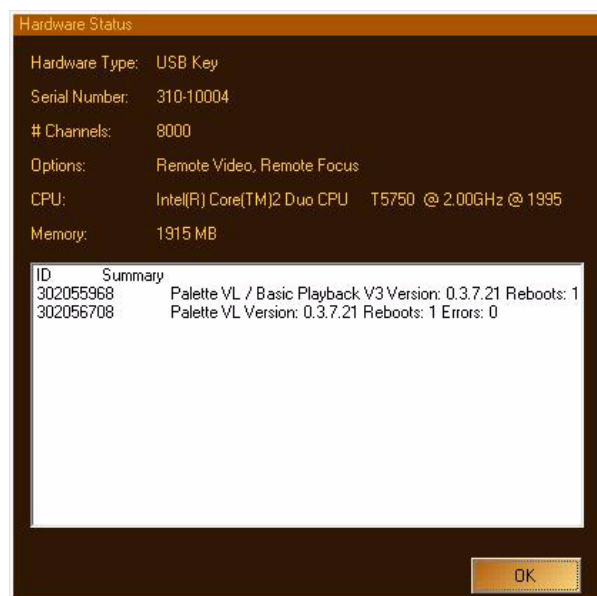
Hardware Status

Hardware Type: USB Key

Serial Number: 310-10004

# Channels: 8000

Options: Remote Video, Remote Focus

CPU: Intel(R) Core(TM)2 Duo CPU T5750 @ 2.00GHz @ 1995

Memory: 1915 MB

| ID | Summary |
|---|---|
| 302055968 | Palette VL / Basic Playback V3 Version: 0.3.7.21 Reboots: 1 |
| 302056708 | Palette VL Version: 0.3.7.21 Reboots: 1 Errors: 0 |

OK